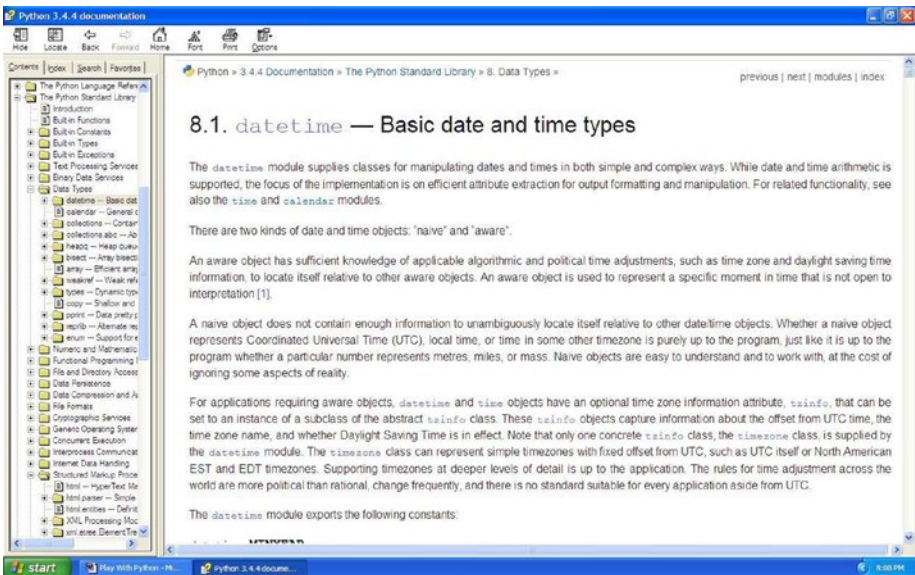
Python 3.4.4 documentation

Hide Locate Back Forward Home Font Print Options

Contents Index Search Favorites

The Python Language Refer
The Python Standard Library
Introduction
Built-in Functions
Built-in Constants
Built-in Types
Built-in Exceptions
Text Processing Services
Binary Data Services
Data Types
datetime — Basic dat
calendar — General c
collections — Contair
collections.abc — Ab
heapq — Heap queu
bisect — Array bisecti
array — Efficient arra
weakref — Weak refe
types — Dynamic typ
copy — Shallow and
pprint — Data pretty p
reprlib — Alternate re
enum — Support for e
Numeric and Mathematic
Functional Programming
File and Directory Access
Data Persistence
Data Compression and A
File Formats
Cryptographic Services
Generic Operating Syster
Concurrent Execution
Interprocess Communicat
Internet Data Handling
Structured Markup Proce
html — HyperText Ma
html.parser — Simple
html.entities — Definit
XML Processing Moc
xml.etree.ElementTre

Python » 3.4.4 Documentation » The Python Standard Library » 8. Data Types »

previous | next | modules | index

8.1. datetime — Basic date and time types

The datetime module supplies classes for manipulating dates and times in both simple and complex ways. While date and time arithmetic is supported, the focus of the implementation is on efficient attribute extraction for output formatting and manipulation. For related functionality, see also the time and calendar modules.

There are two kinds of date and time objects: "naive" and "aware".

An aware object has sufficient knowledge of applicable algorithmic and political time adjustments, such as time zone and daylight saving time information, to locate itself relative to other aware objects. An aware object is used to represent a specific moment in time that is not open to interpretation [1].

A naive object does not contain enough information to unambiguously locate itself relative to other date/time objects. Whether a naive object represents Coordinated Universal Time (UTC), local time, or time in some other timezone is purely up to the program, just like it is up to the program whether a particular number represents metres, miles, or mass. Naive objects are easy to understand and to work with, at the cost of ignoring some aspects of reality.

For applications requiring aware objects, datetime and time objects have an optional time zone information attribute, tzinfo, that can be set to an instance of a subclass of the abstract tzinfo class. These tzinfo objects capture information about the offset from UTC time, the time zone name, and whether Daylight Saving Time is in effect. Note that only one concrete tzinfo class, the timezone class, is supplied by the datetime module. The timezone class can represent simple timezones with fixed offset from UTC, such as UTC itself or North American EST and EDT timezones. Supporting timezones at deeper levels of detail is up to the application. The rules for time adjustment across the world are more political than rational, change frequently, and there is no standard suitable for every application aside from UTC.

The datetime module exports the following constants:

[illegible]

start   Play With Python - M...   Python 3.4.4 docume...   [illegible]